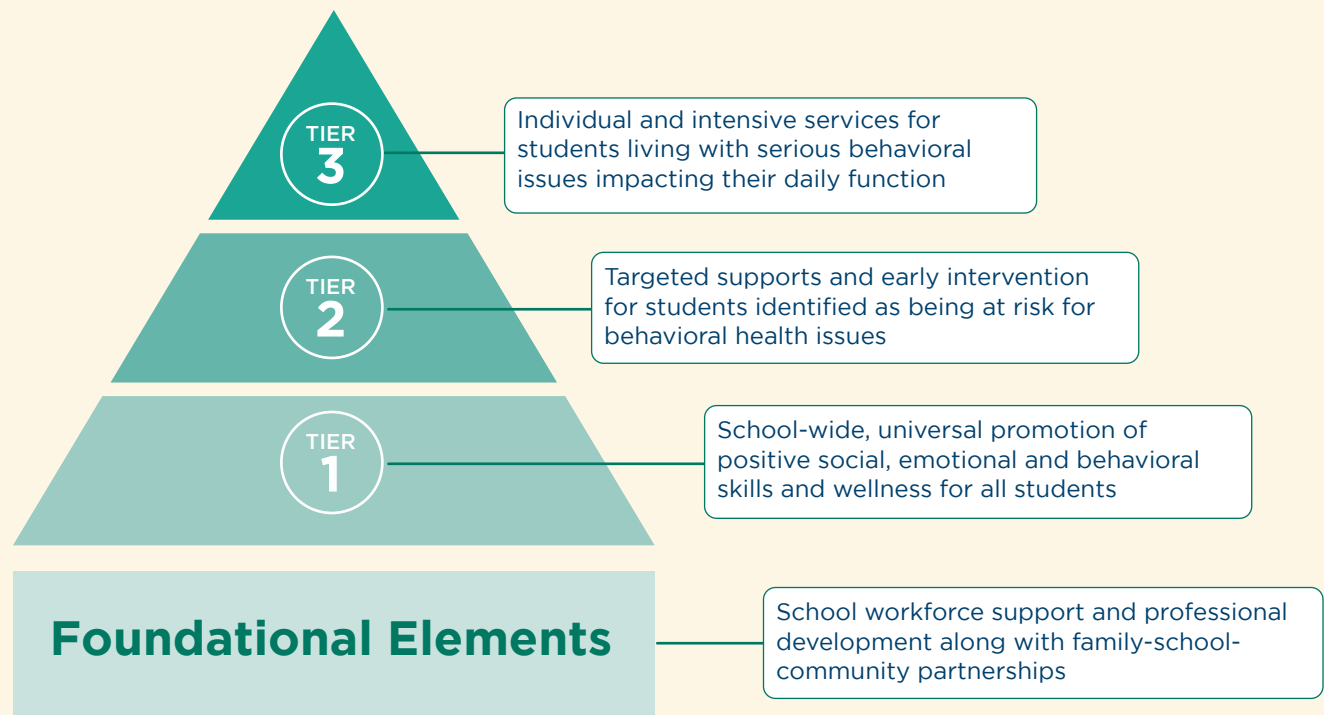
TIER 3

Individual and intensive services for students living with serious behavioral issues impacting their daily function

TIER 2

Targeted supports and early intervention for students identified as being at risk for behavioral health issues

TIER 1

School-wide, universal promotion of positive social, emotional and behavioral skills and wellness for all students

Foundational Elements

School workforce support and professional development along with family-school-community partnerships